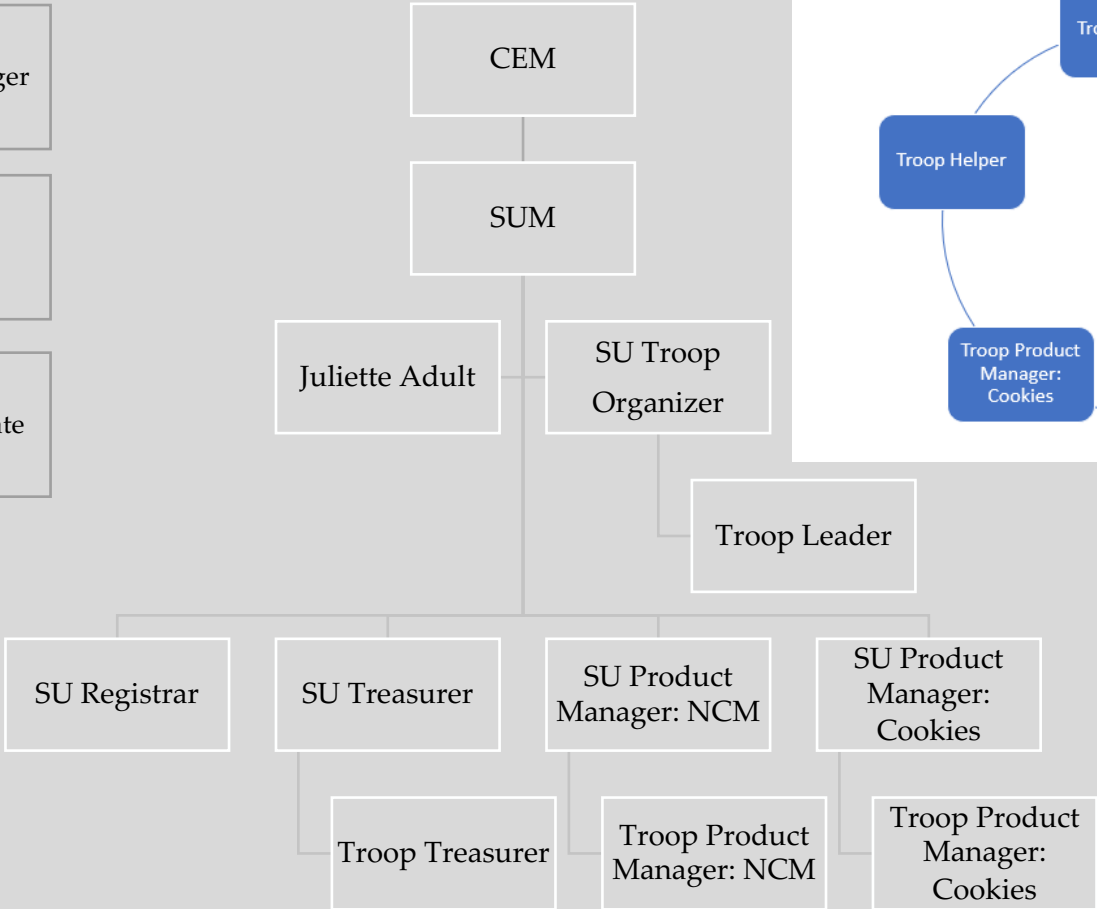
ger

ate

CEM

SUM

Juliette Adult

SU Troop Organizer

Troop Leader

SU Registrar

SU Treasurer

SU Product Manager: NCM

SU Product Manager: Cookies

Troop Treasurer

Troop Product Manager: NCM

Troop Product Manager: Cookies

Tro

Troop Helper

Troop Product Manager: Cookies